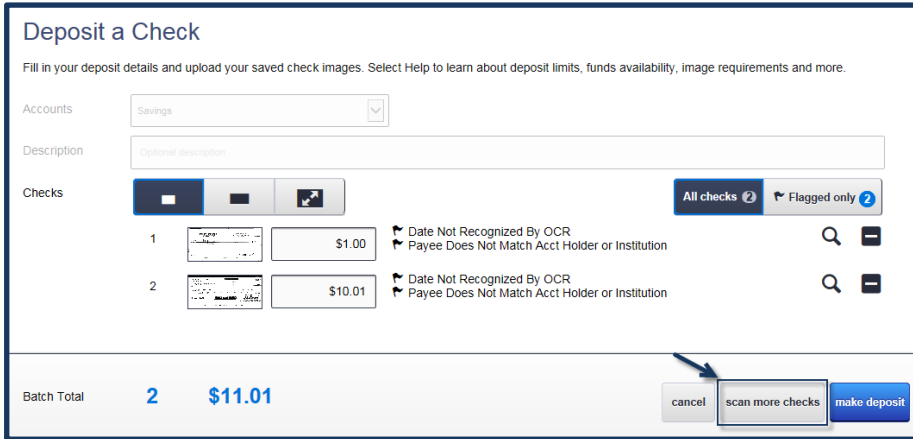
Deposit a Check

Fill in your deposit details and upload your saved check images. Select Help to learn about deposit limits, funds availability, image requirements and more.

Accounts
Savings

Description
Optional description

Checks

All checks 2
Flagged only 2

1
$1.00
Date Not Recognized By OCR
Payee Does Not Match Acct Holder or Institution

2
$10.01
Date Not Recognized By OCR
Payee Does Not Match Acct Holder or Institution

Batch Total
2
$11.01

cancel
scan more checks
make deposit